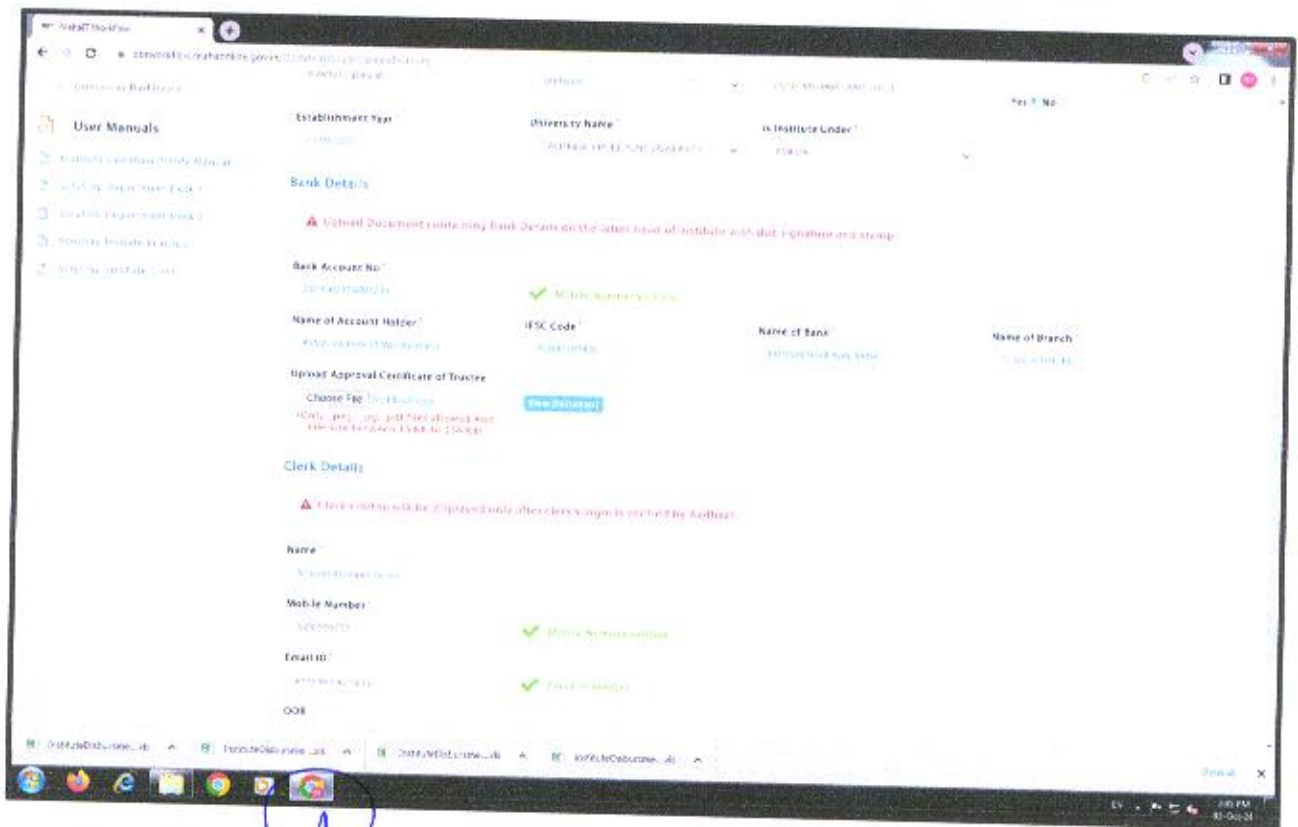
MahaDBT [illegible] ×

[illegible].mahaonline.gov.in/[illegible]

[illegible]

User Manuals

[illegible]

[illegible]

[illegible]

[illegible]

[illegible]

Establishment Year *

University Name *

Is Institute Under *

Yes No

Bank Details

Upload Document containing Bank Details on the letter head of institute with duly signature and stamp

Bank Account No *

Mobile Number verified

Name of Account Holder *

IFSC Code *

Name of Bank *

Name of Branch *

Upload Approval Certificate of Trustee

Choose File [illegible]

*Only .jpeg, .jpg, .pdf files allowed and file size between 15kb to 256kb

View Document

Clerk Details

Clerk's details will be displayed only after clerk's login is verified by Aadhaar

Name *

Mobile Number *

Mobile Number verified

Email ID *

Email ID verified

DOB

InstituteDisburse....xls

InstituteDisburse....xls

InstituteDisburse....xls

InstituteDisburse....xls

Show all ×

EN

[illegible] PM
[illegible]-Oct-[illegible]